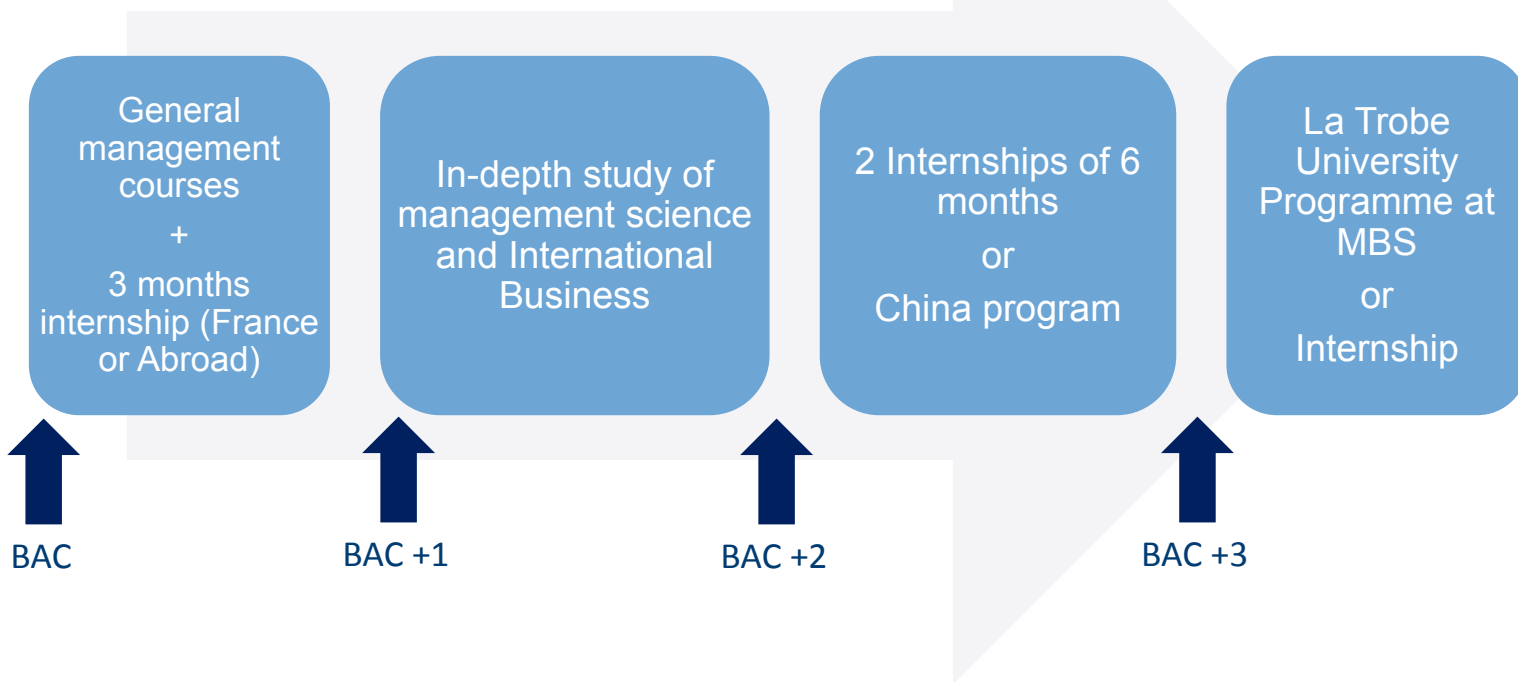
General management courses
+
3 months internship (France or Abroad)

In-depth study of management science and International Business

2 Internships of 6 months
or
China program

La Trobe University Programme at MBS
or
Internship

BAC

BAC +1

BAC +2

BAC +3